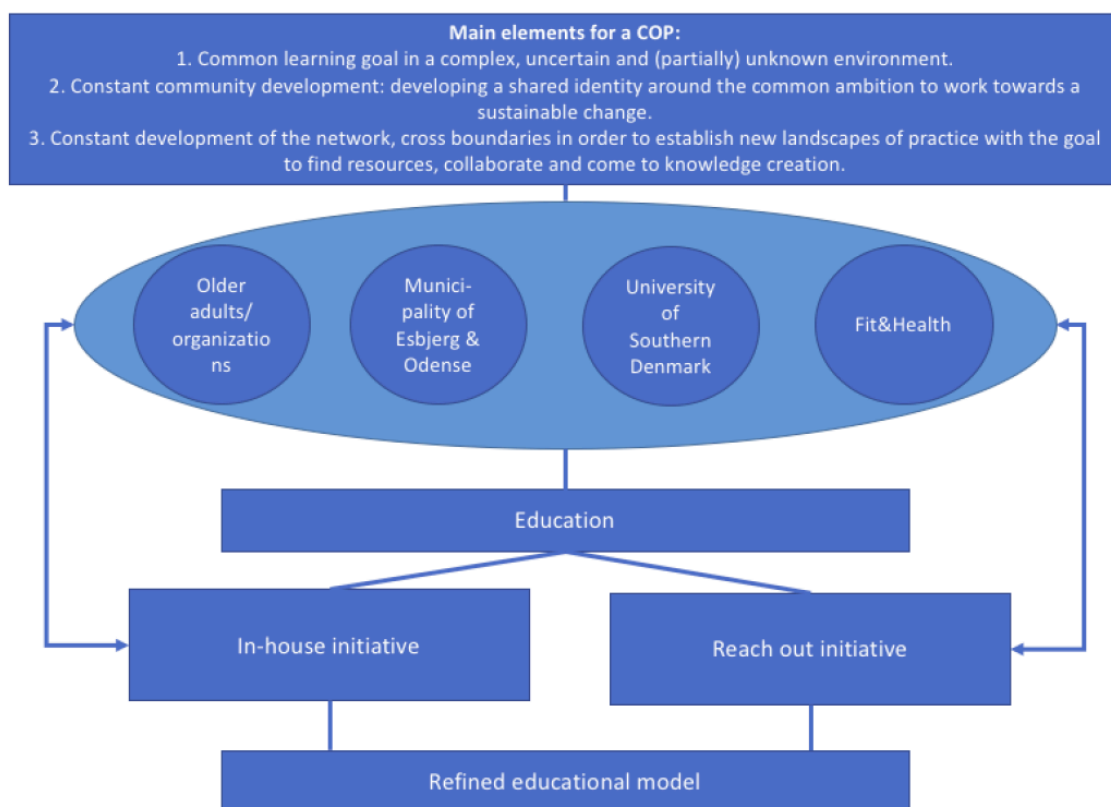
Main elements for a COP:
1. Common learning goal in a complex, uncertain and (partially) unknown environment.
2. Constant community development: developing a shared identity around the common ambition to work towards a sustainable change.
3. Constant development of the network, cross boundaries in order to establish new landscapes of practice with the goal to find resources, collaborate and come to knowledge creation.

Older adults/ organizatio ns

Munici-pality of Esbjerg & Odense

University of Southern Denmark

Fit&Health

Education

In-house initiative

Reach out initiative

Refined educational model